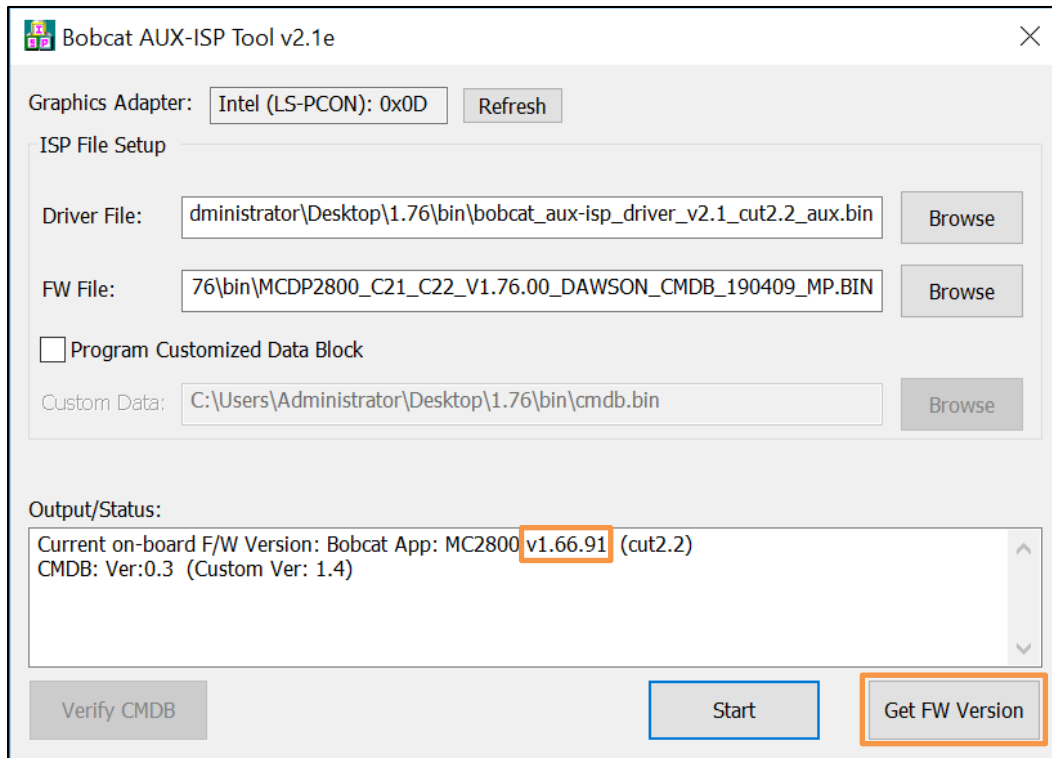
Bobcat AUX-ISP Tool v2.1e

Graphics Adapter: Intel (LS-PCON): 0x0D Refresh

ISP File Setup

Driver File: dministrator\Desktop\1.76\bin\bobcat_aux-isp_driver_v2.1_cut2.2_aux.bin Browse

FW File: 76\bin\MCDP2800_C21_C22_V1.76.00_DAWSON_CMDB_190409_MP.BIN Browse

Program Customized Data Block

Custom Data: C:\Users\Administrator\Desktop\1.76\bin\cmdb.bin Browse

Output/Status:

Current on-board F/W Version: Bobcat App: MC2800 v1.66.91 (cut2.2)
CMDB: Ver:0.3 (Custom Ver: 1.4)

Verify CMDB

Start

Get FW Version